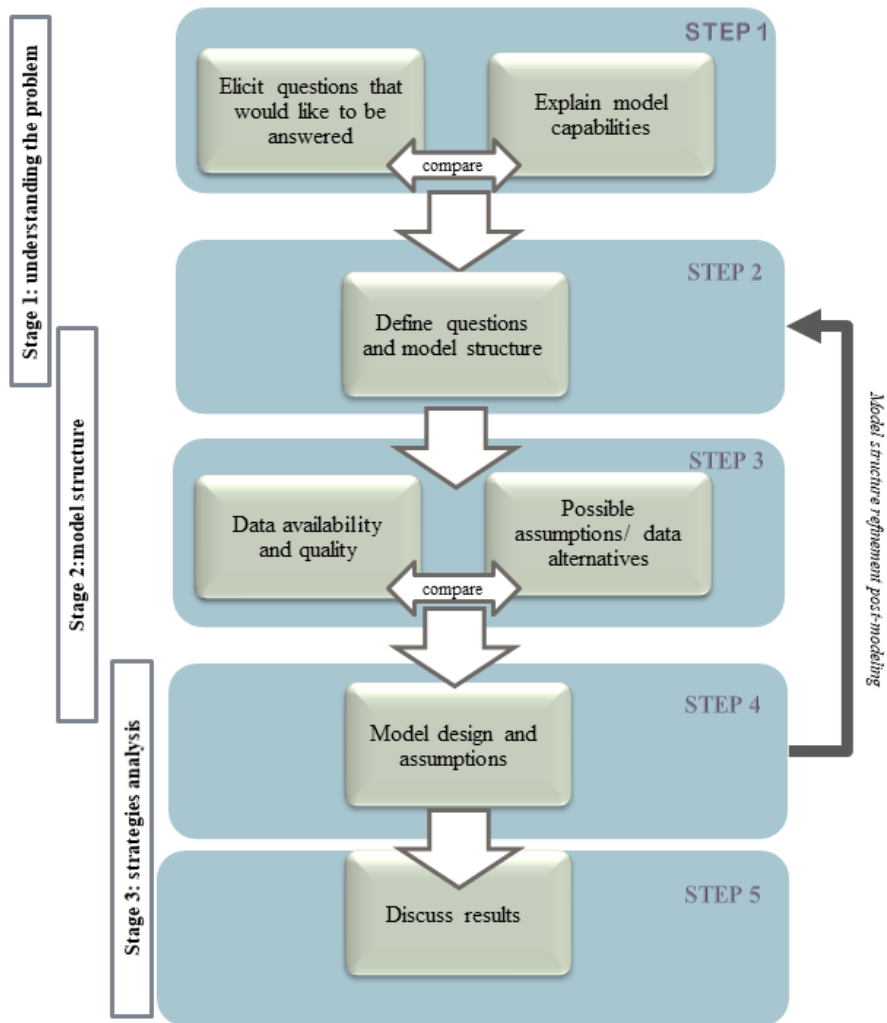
Stage 1: understanding the problem

Stage 2: model structure

Stage 3: strategies analysis

STEP 1

Elicit questions that would like to be answered

Explain model capabilities

compare

STEP 2

Define questions and model structure

STEP 3

Data availability and quality

Possible assumptions/ data alternatives

compare

STEP 4

Model design and assumptions

STEP 5

Discuss results

Model structure refinement post-modeling